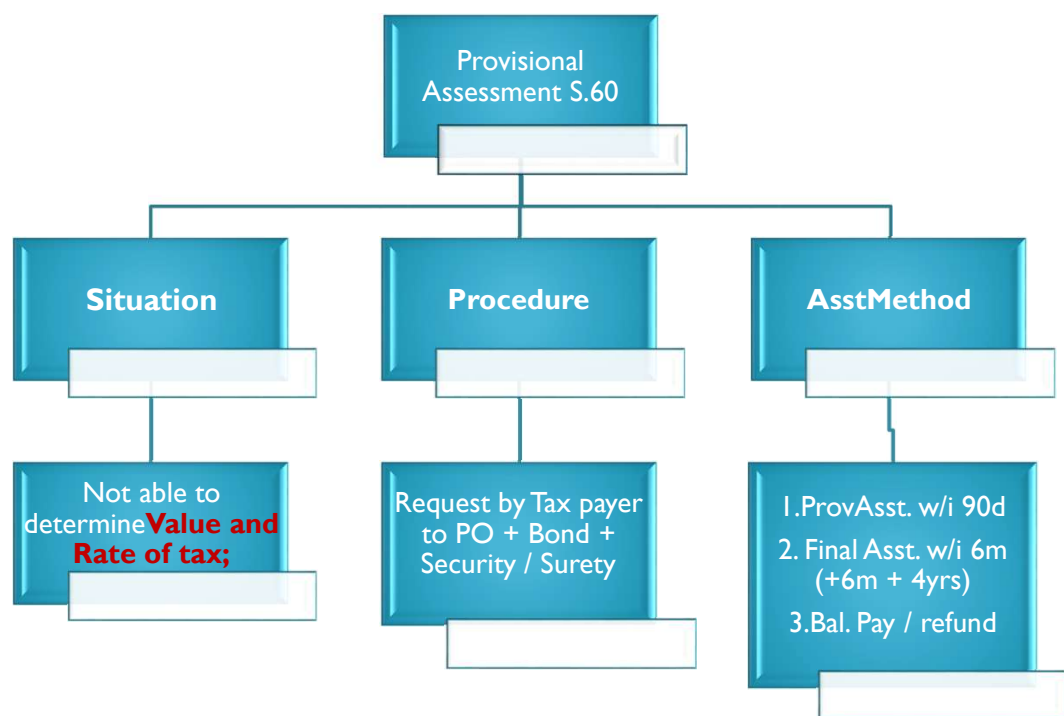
Provisional Assessment S.60

Situation

Procedure

AsstMethod

Not able to determineValue and Rate of tax;

Request by Tax payer to PO + Bond + Security / Surety

1.ProvAsst. w/i 90d

2. Final Asst. w/i 6m (+6m + 4yrs)

3.Bal. Pay / refund